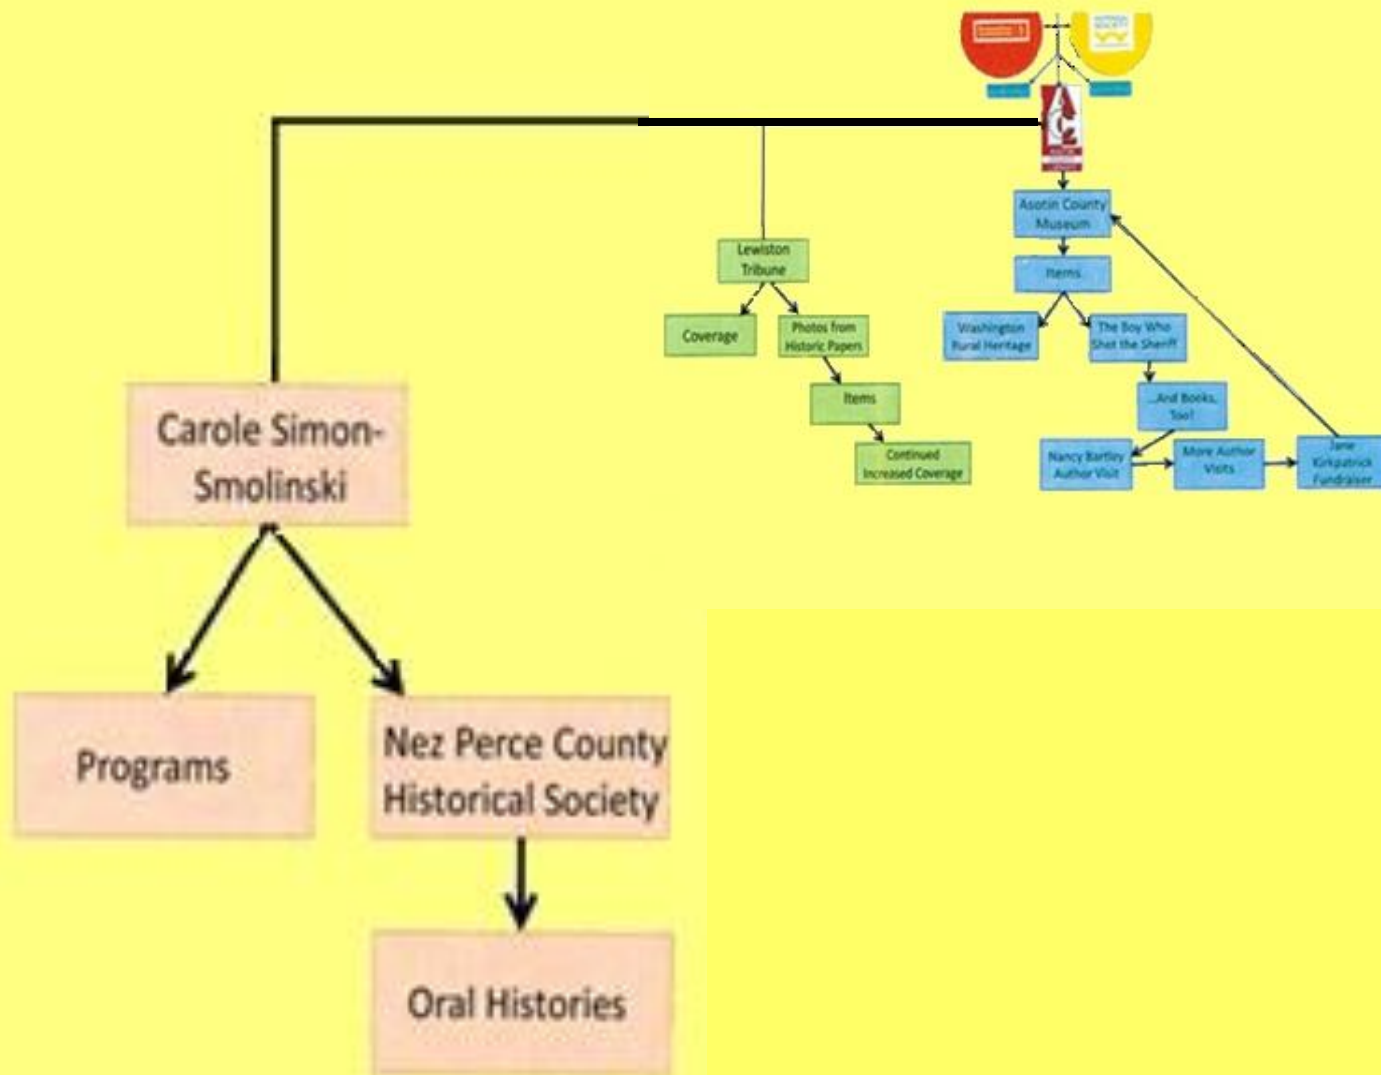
Lewiston Tribune

Coverage

Photos from Historic Papers

Items

Continued Increased Coverage

Asotin County Museum

Items

Washington Rural Heritage

The Boy Who Shot the Sheriff

...And Books, Too!

Nancy Bartley Author Visit

More Author Visits

Jane Kirkpatrick Fundraiser

Carole Simon-Smolinski

Programs

Nez Perce County Historical Society

Oral Histories